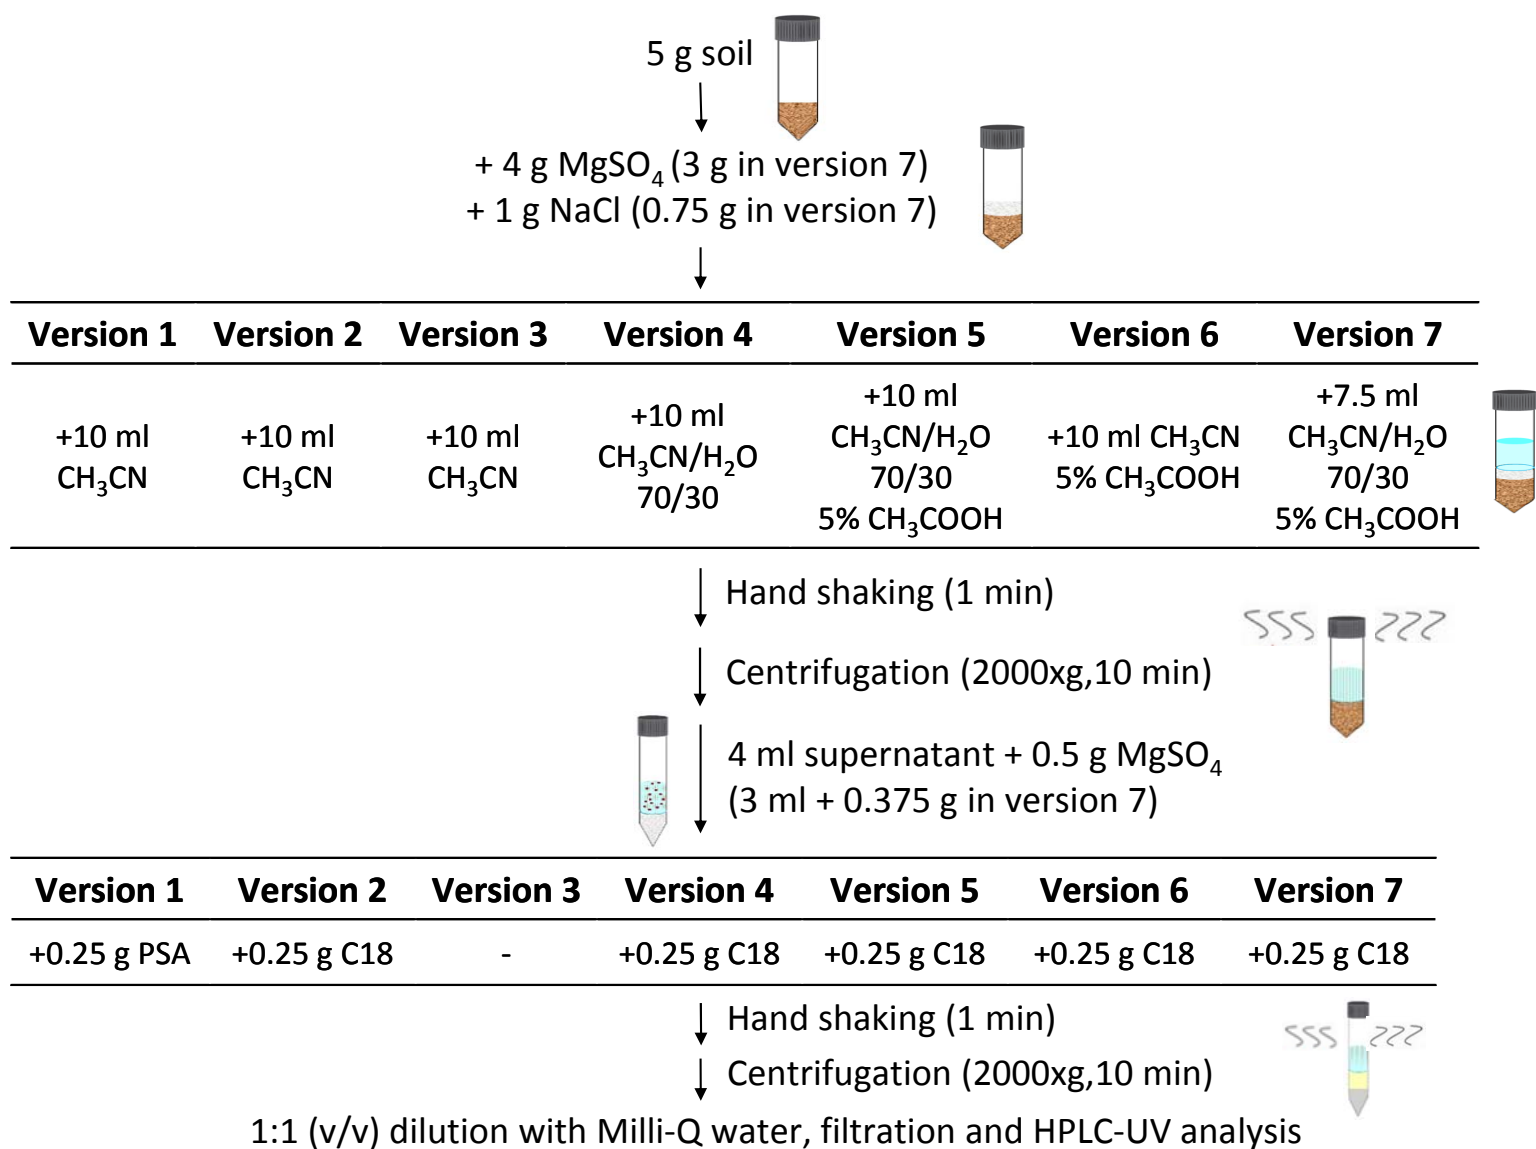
5 g soil

+ 4 g $MgSO_4$ (3 g in version 7)
+ 1 g NaCl (0.75 g in version 7)

| Version 1 | Version 2 | Version 3 | Version 4 | Version 5 | Version 6 | Version 7 |
|---|---|---|---|---|---|---|
| +10 ml $CH_3CN$ | +10 ml $CH_3CN$ | +10 ml $CH_3CN$ | +10 ml $CH_3CN/H_2O$ 70/30 | +10 ml $CH_3CN/H_2O$ 70/30 5% $CH_3COOH$ | +10 ml $CH_3CN$ 5% $CH_3COOH$ | +7.5 ml $CH_3CN/H_2O$ 70/30 5% $CH_3COOH$ |

Hand shaking (1 min)

Centrifugation (2000xg,10 min)

4 ml supernatant + 0.5 g $MgSO_4$
(3 ml + 0.375 g in version 7)

| Version 1 | Version 2 | Version 3 | Version 4 | Version 5 | Version 6 | Version 7 |
|---|---|---|---|---|---|---|
| +0.25 g PSA | +0.25 g C18 | - | +0.25 g C18 | +0.25 g C18 | +0.25 g C18 | +0.25 g C18 |

Hand shaking (1 min)

Centrifugation (2000xg,10 min)

1:1 (v/v) dilution with Milli-Q water, filtration and HPLC-UV analysis